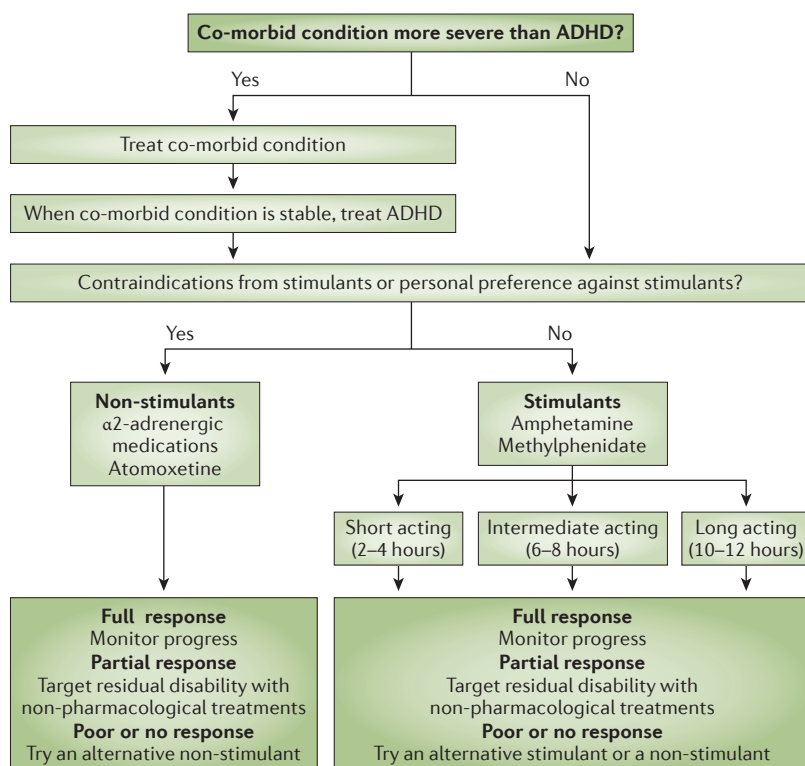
Co-morbid condition more severe than ADHD?

Yes

No

Treat co-morbid condition

When co-morbid condition is stable, treat ADHD

Contraindications from stimulants or personal preference against stimulants?

Yes

No

**Non-stimulants**
α2-adrenergic medications
Atomoxetine

**Stimulants**
Amphetamine
Methylphenidate

Short acting (2–4 hours)

Intermediate acting (6–8 hours)

Long acting (10–12 hours)

**Full response**
Monitor progress
**Partial response**
Target residual disability with non-pharmacological treatments
**Poor or no response**
Try an alternative non-stimulant

**Full response**
Monitor progress
**Partial response**
Target residual disability with non-pharmacological treatments
**Poor or no response**
Try an alternative stimulant or a non-stimulant